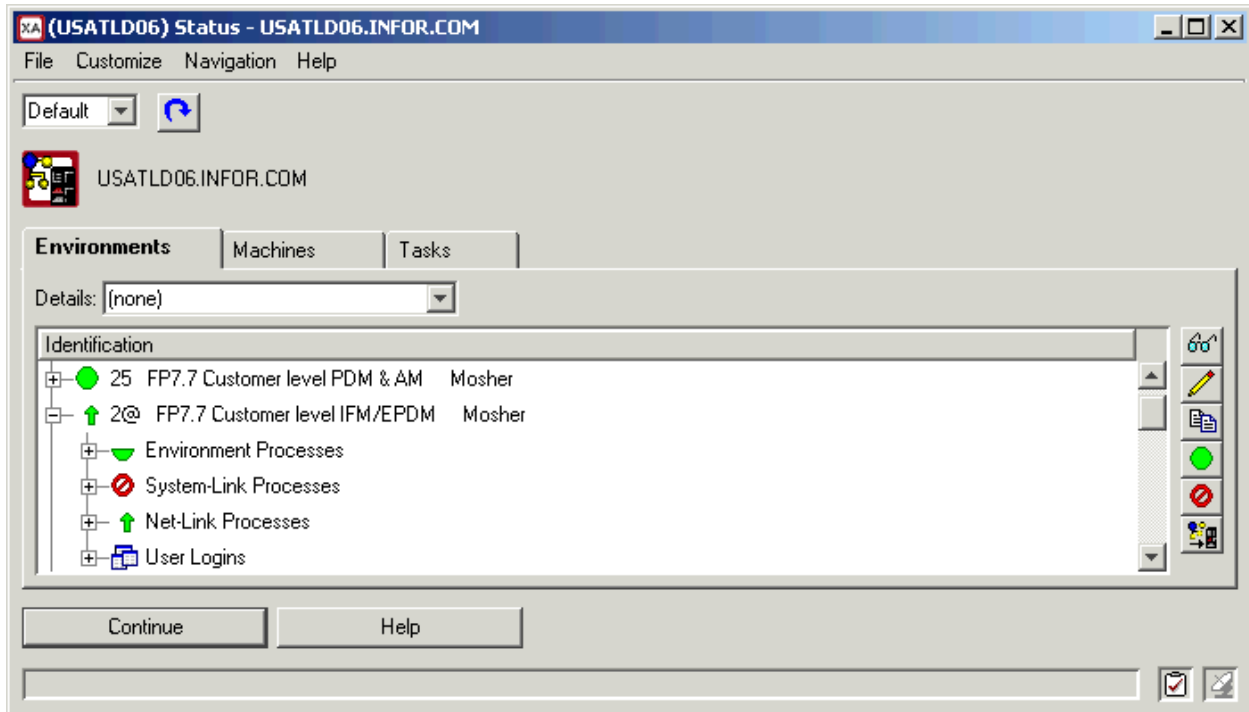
XA (USATLD06) Status - USATLD06.INFOR.COM

File Customize Navigation Help

Default

USATLD06.INFOR.COM

Environments | Machines | Tasks

Details: (none)

Identification

25 FP7.7 Customer level PDM & AM Mosher

2@ FP7.7 Customer level IFM/EPDM Mosher

Environment Processes

System-Link Processes

Net-Link Processes

User Logins

Continue | Help